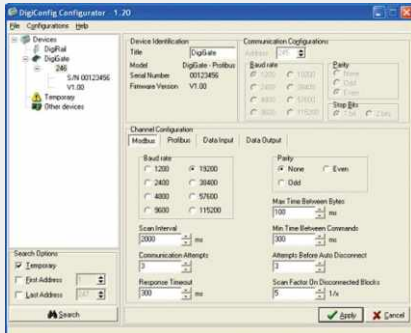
DigiConfig Configurator - 1.20

File Configurations Help

Devices
DigiRail
DigiGate
246
S/N 00123456
V1.00
Temporary
Other devices

Device Identification
Title DigiGate
Model DigiGate - Profibus
Serial Number 00123456
Firmware Version V1.00

Communication Configurations
Address 245
Baud rate
1200 19200
2400 38400
4800 57600
9600 115200
Parity
None
Odd
Even
Stop Bits
1 bit 2 bits

Channel Configuration
Modbus Profibus Data Input Data Output

Baud rate
1200 19200
2400 38400
4800 57600
9600 115200

Parity
None Even
Odd

Max Time Between Bytes
100 ms

Scan Interval
2000 ms

Min Time Between Commands
300 ms

Communication Attempts
3

Attempts Before Auto Disconnect
3

Response Timeout
300 ms

Scan Factor On Disconnected Blocks
5 1/x

Search Options
Temporary
First Address
Last Address 247

Search

Apply Cancel